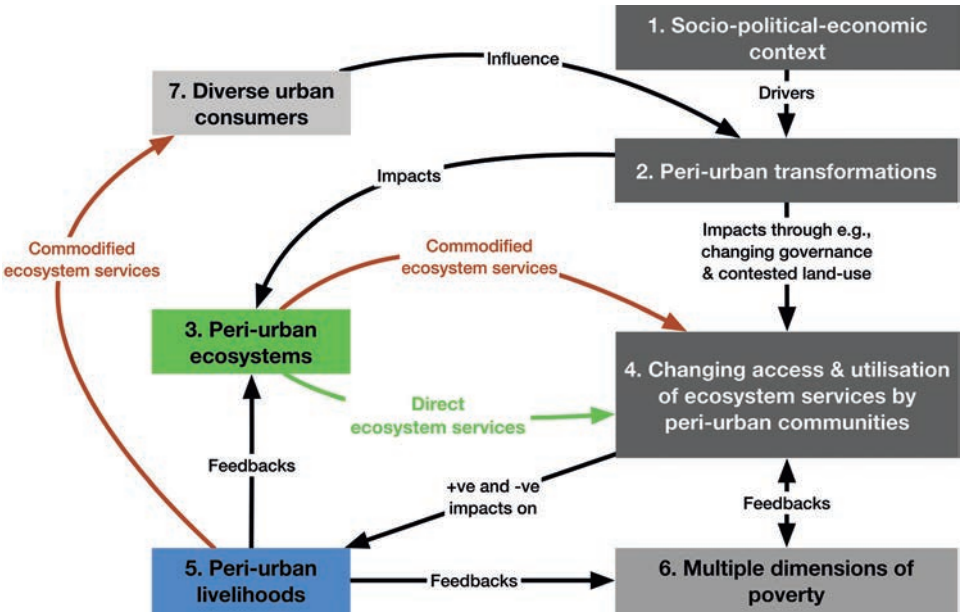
1. Socio-political-economic context

Influence

7. Diverse urban consumers

Drivers

2. Peri-urban transformations

Impacts

Commodified ecosystem services

Commodified ecosystem services

Impacts through e.g., changing governance & contested land-use

3. Peri-urban ecosystems

4. Changing access & utilisation of ecosystem services by peri-urban communities

Direct ecosystem services

Feedbacks

+ve and -ve impacts on

Feedbacks

5. Peri-urban livelihoods

Feedbacks

6. Multiple dimensions of poverty